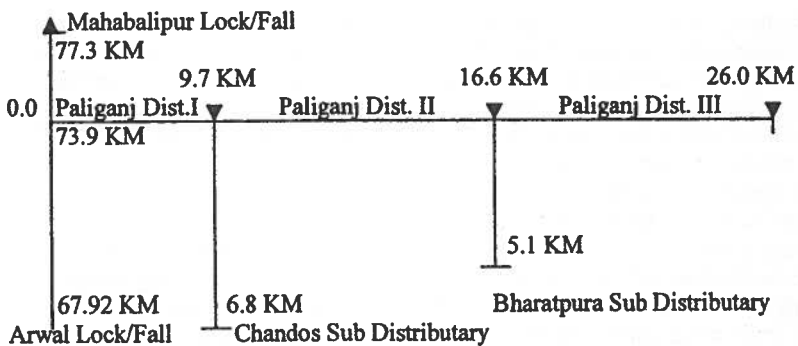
Mahabalipur Lock/Fall
77.3 KM
9.7 KM
16.6 KM
26.0 KM
0.0 Paliganj Dist.I
Paliganj Dist. II
Paliganj Dist. III
73.9 KM
5.1 KM
67.92 KM
6.8 KM
Bharatpura Sub Distributary
Arwal Lock/Fall
Chandos Sub Distributary